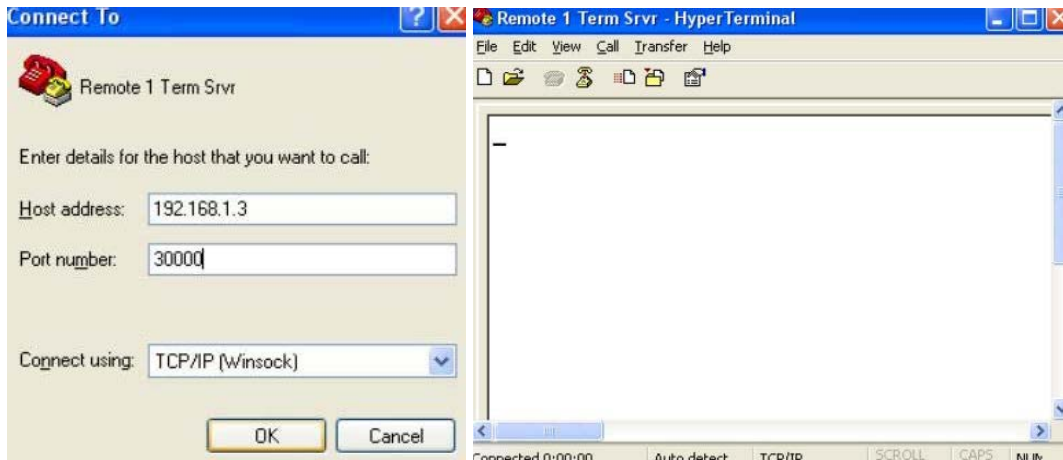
Connect To

Remote 1 Term Srvr

Enter details for the host that you want to call:

Host address: 192.168.1.3

Port number: 30000

Connect using: TCP/IP (Winsock)

OK Cancel

Remote 1 Term Srvr - HyperTerminal

File Edit View Call Transfer Help

_

Connected 0:00:00 Auto detect TCP/IP SCROLL CAPS NUM